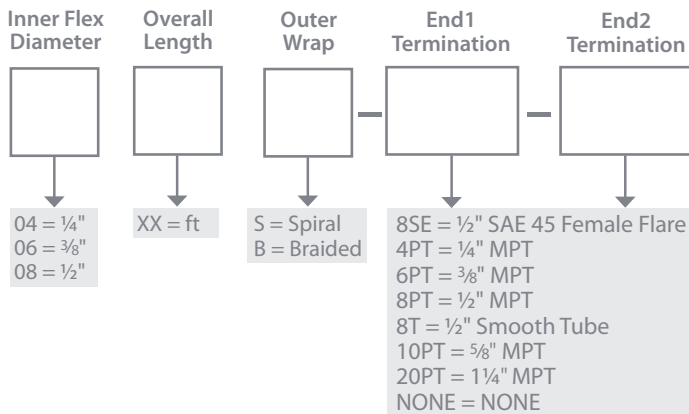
Inner Flex Diameter

Overall Length

Outer Wrap

End1 Termination

End2 Termination

–

–

04 = ¼"
06 = ⅜"
08 = ½"

XX = ft

S = Spiral
B = Braided

8SE = ½" SAE 45 Female Flare
4PT = ¼" MPT
6PT = ⅜" MPT
8PT = ½" MPT
8T = ½" Smooth Tube
10PT = ⅝" MPT
20PT = 1¼" MPT
NONE = NONE